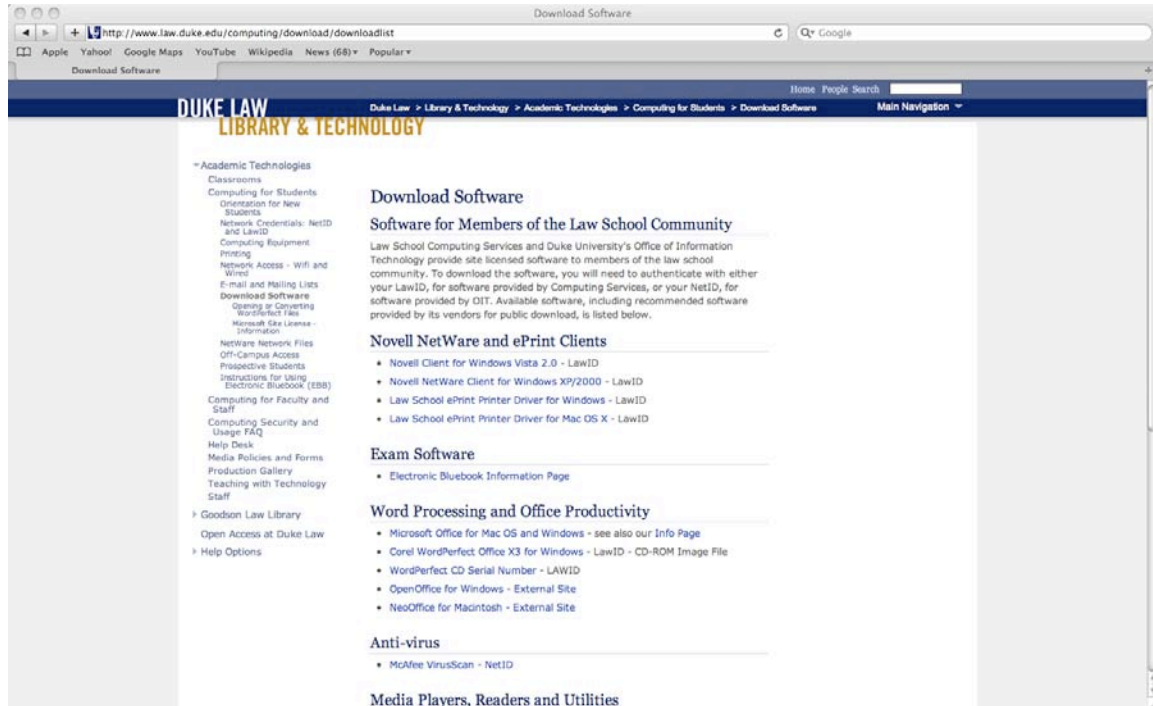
Download Software

http://www.law.duke.edu/computing/download/downloadlist

Google

Apple Yahoo! Google Maps YouTube Wikipedia News (68) ▾ Popular ▾

Download Software

Home People Search

DUKE LAW
LIBRARY & TECHNOLOGY

Duke Law > Library & Technology > Academic Technologies > Computing for Students > Download Software

Main Navigation

Academic Technologies
Classrooms
Computing for Students
Orientation for New Students
Network Credentials: NetID and LawID
Computing Equipment
Printing
Network Access - Wifi and Wired
E-mail and Mailing Lists
Download Software
Opening or Converting WordPerfect Files
Microsoft Site License - Information
NetWare Network Files
Off-Campus Access
Prospective Students
Instructions for Using Electronic Bluebook (EBB)
Computing for Faculty and Staff
Computing Security and Usage FAQ
Help Desk
Media Policies and Forms
Production Gallery
Teaching with Technology
Staff
Goodson Law Library
Open Access at Duke Law
Help Options

Download Software

Software for Members of the Law School Community

Law School Computing Services and Duke University's Office of Information Technology provide site licensed software to members of the law school community. To download the software, you will need to authenticate with either your LawID, for software provided by Computing Services, or your NetID, for software provided by OIT. Available software, including recommended software provided by its vendors for public download, is listed below.

Novell NetWare and ePrint Clients

- Novell Client for Windows Vista 2.0 - LawID
- Novell NetWare Client for Windows XP/2000 - LawID
- Law School ePrint Printer Driver for Windows - LawID
- Law School ePrint Printer Driver for Mac OS X - LawID

Exam Software

- Electronic Bluebook Information Page

Word Processing and Office Productivity

- Microsoft Office for Mac OS and Windows - see also our Info Page
- Corel WordPerfect Office X3 for Windows - LawID - CD-ROM Image File
- WordPerfect CD Serial Number - LAWID
- OpenOffice for Windows - External Site
- NeoOffice for Macintosh - External Site

Anti-virus

- McAfee VirusScan - NetID

Media Players, Readers and Utilities